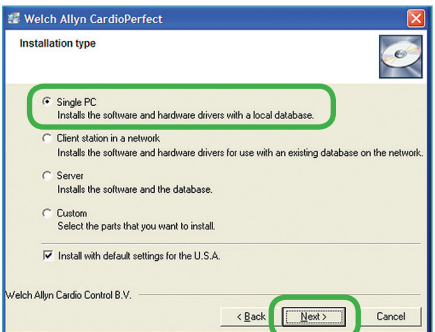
Welch Allyn CardioPerfect

Installation type

Single PC
Installs the software and hardware drivers with a local database.

Client station in a network
Installs the software and hardware drivers for use with an existing database on the network.

Server
Installs the software and the database.

Custom
Select the parts that you want to install.

Install with default settings for the U.S.A.

Welch Allyn Cardio Control B.V.

< Back

Next >

Cancel